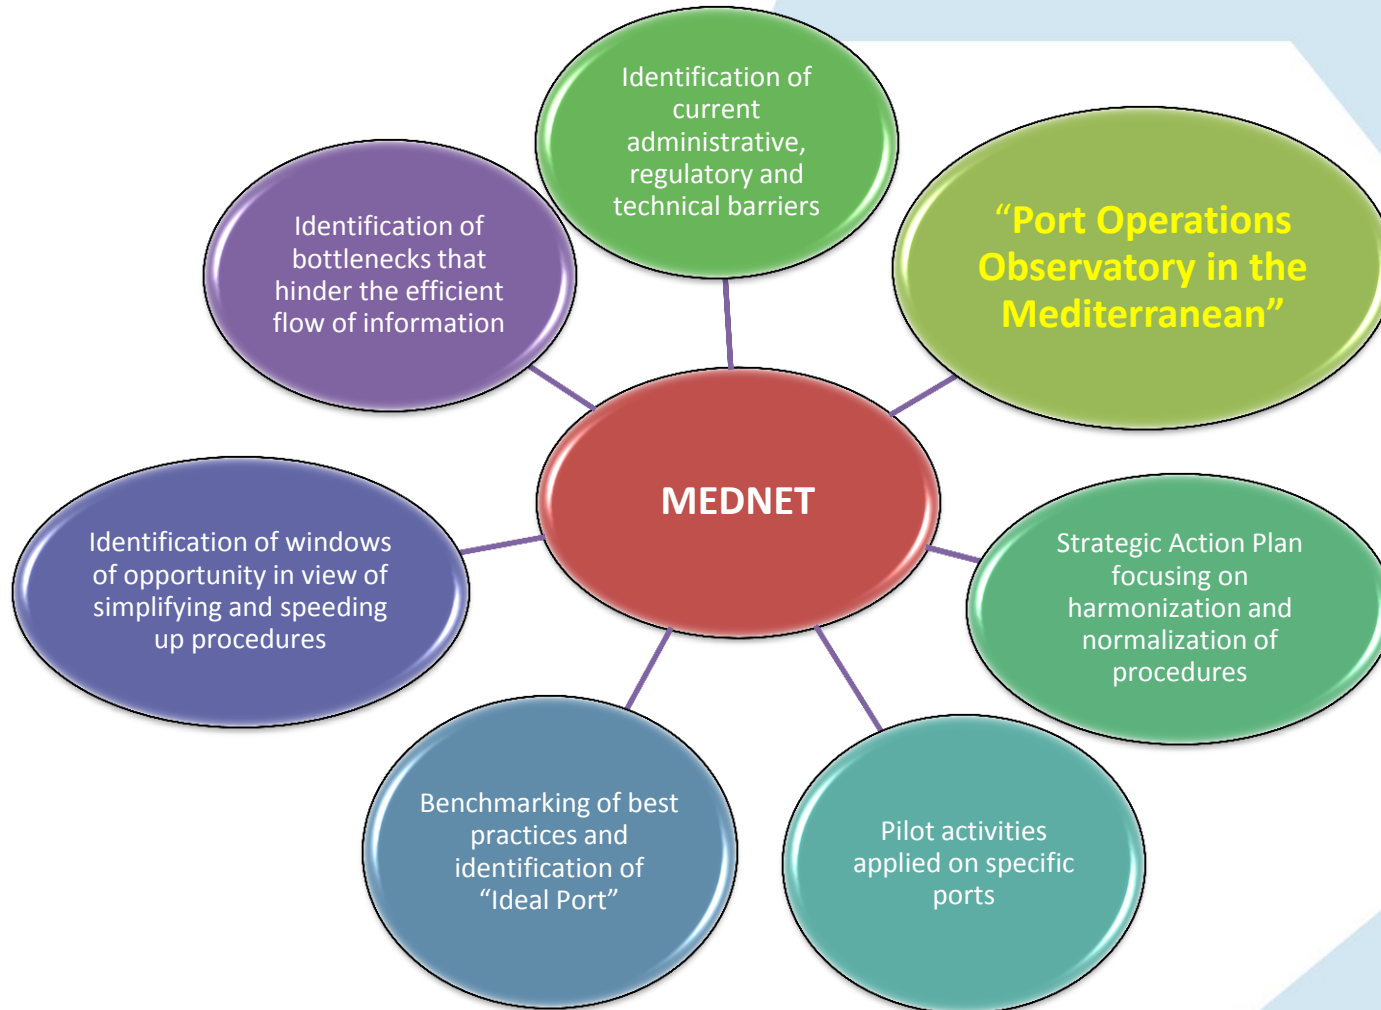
MEDNET

Identification of current administrative, regulatory and technical barriers

“Port Operations Observatory in the Mediterranean”

Strategic Action Plan focusing on harmonization and normalization of procedures

Pilot activities applied on specific ports

Benchmarking of best practices and identification of “Ideal Port”

Identification of windows of opportunity in view of simplifying and speeding up procedures

Identification of bottlenecks that hinder the efficient flow of information